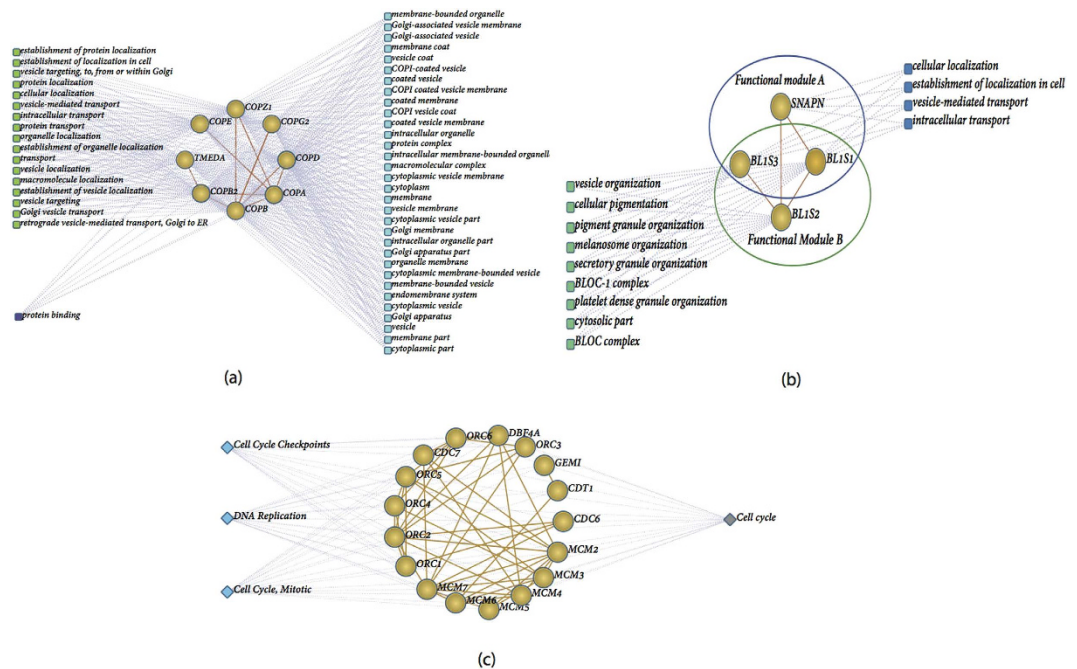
establishment of protein localization
establishment of localization in cell
vesicle targeting, to, from or within Golgi
protein localization
cellular localization
vesicle-mediated transport
intracellular transport
protein transport
organelle localization
establishment of organelle localization
transport
vesicle localization
macromolecule localization
establishment of vesicle localization
vesicle targeting
Golgi vesicle transport
retrograde vesicle-mediated transport, Golgi to ER

protein binding

COPE
COPZ1
COPG2
TMEDA
COPD
COPB2
COPA
COPB

membrane-bounded organelle
Golgi-associated vesicle membrane
Golgi-associated vesicle
membrane coat
vesicle coat
COPI-coated vesicle
coated vesicle
COPI coated vesicle membrane
coated membrane
COPI vesicle coat
coated vesicle membrane
intracellular organelle
protein complex
intracellular membrane-bounded organell
macromolecular complex
cytoplasmic vesicle membrane
cytoplasm
membrane
vesicle membrane
cytoplasmic vesicle part
Golgi membrane
intracellular organelle part
Golgi apparatus part
organelle membrane
cytoplasmic membrane-bounded vesicle
membrane-bounded vesicle
endomembrane system
cytoplasmic vesicle
Golgi apparatus
vesicle
membrane part
cytoplasmic part

(a)

Functional module A
SNAPN
BL1S3
BL1S1
BL1S2
Functional Module B

cellular localization
establishment of localization in cell
vesicle-mediated transport
intracellular transport

vesicle organization
cellular pigmentation
pigment granule organization
melanosome organization
secretory granule organization
BLOC-1 complex
platelet dense granule organization
cytosolic part
BLOC complex

(b)

Cell Cycle Checkpoints
DNA Replication
Cell Cycle, Mitotic

ORC6
DBF4A
ORC3
CDC7
GEMI
ORC5
CDT1
ORC4
CDC6
ORC2
MCM2
ORC1
MCM3
MCM7
MCM4
MCM6
MCM5

Cell cycle

(c)